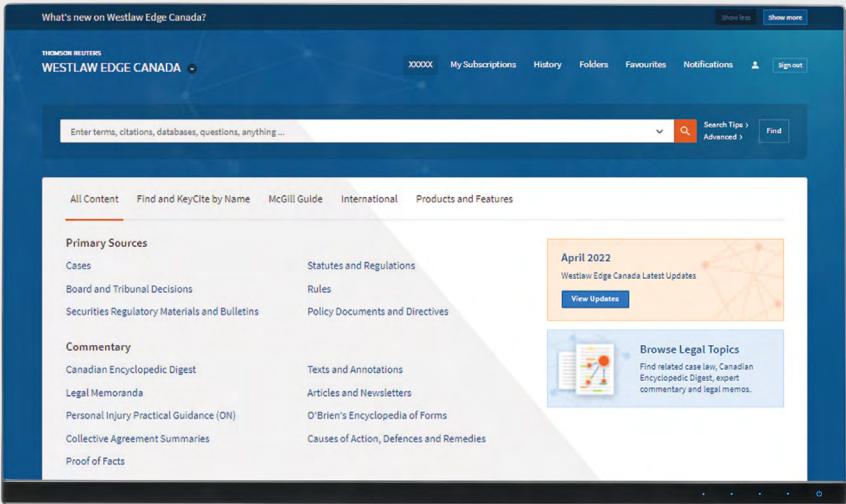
What's new on Westlaw Edge Canada?

Show less

Show more

THOMSON REUTERS
WESTLAW EDGE CANADA

XXXXX My Subscriptions History Folders Favourites Notifications Sign out

Enter terms, citations, databases, questions, anything ...

Search Tips ›
Advanced ›

Find

All Content Find and KeyCite by Name McGill Guide International Products and Features

Primary Sources

Cases

Board and Tribunal Decisions

Securities Regulatory Materials and Bulletins

Statutes and Regulations

Rules

Policy Documents and Directives

Commentary

Canadian Encyclopedic Digest

Legal Memoranda

Personal Injury Practical Guidance (ON)

Collective Agreement Summaries

Proof of Facts

Texts and Annotations

Articles and Newsletters

O'Brien's Encyclopedia of Forms

Causes of Action, Defences and Remedies

April 2022

Westlaw Edge Canada Latest Updates

View Updates

Browse Legal Topics

Find related case law, Canadian Encyclopedic Digest, expert commentary and legal memos.